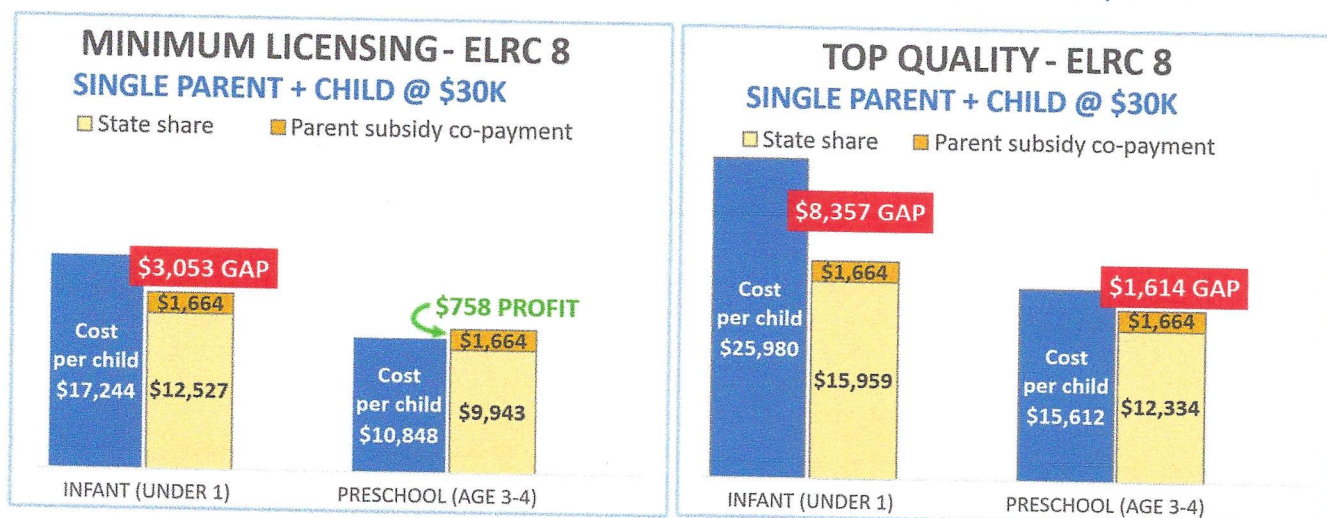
MINIMUM LICENSING - ELRC 8
SINGLE PARENT + CHILD @ $30K
State share Parent subsidy co-payment

$3,053 GAP
$1,664
Cost per child $17,244
$12,527
INFANT (UNDER 1)

$758 PROFIT
$1,664
Cost per child $10,848
$9,943
PRESCHOOL (AGE 3-4)

TOP QUALITY - ELRC 8
SINGLE PARENT + CHILD @ $30K
State share Parent subsidy co-payment

$8,357 GAP
$1,664
Cost per child $25,980
$15,959
INFANT (UNDER 1)

$1,614 GAP
$1,664
Cost per child $15,612
$12,334
PRESCHOOL (AGE 3-4)